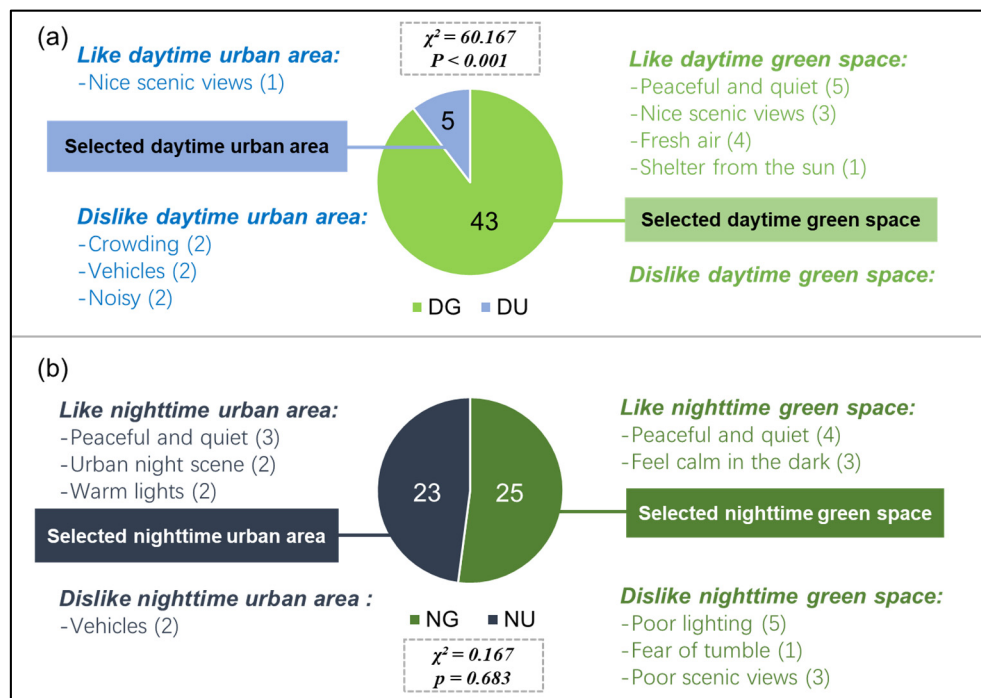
(a)

$\chi^2 = 60.167$
$P < 0.001$

Like daytime urban area:
-Nice scenic views (1)

Selected daytime urban area

Dislike daytime urban area:
-Crowding (2)
-Vehicles (2)
-Noisy (2)

5

43

DG DU

Like daytime green space:
-Peaceful and quiet (5)
-Nice scenic views (3)
-Fresh air (4)
-Shelter from the sun (1)

Selected daytime green space

Dislike daytime green space:

(b)

Like nighttime urban area:
-Peaceful and quiet (3)
-Urban night scene (2)
-Warm lights (2)

Selected nighttime urban area

Dislike nighttime urban area :
-Vehicles (2)

23

25

NG NU

$\chi^2 = 0.167$
$p = 0.683$

Like nighttime green space:
-Peaceful and quiet (4)
-Feel calm in the dark (3)

Selected nighttime green space

Dislike nighttime green space:
-Poor lighting (5)
-Fear of tumble (1)
-Poor scenic views (3)